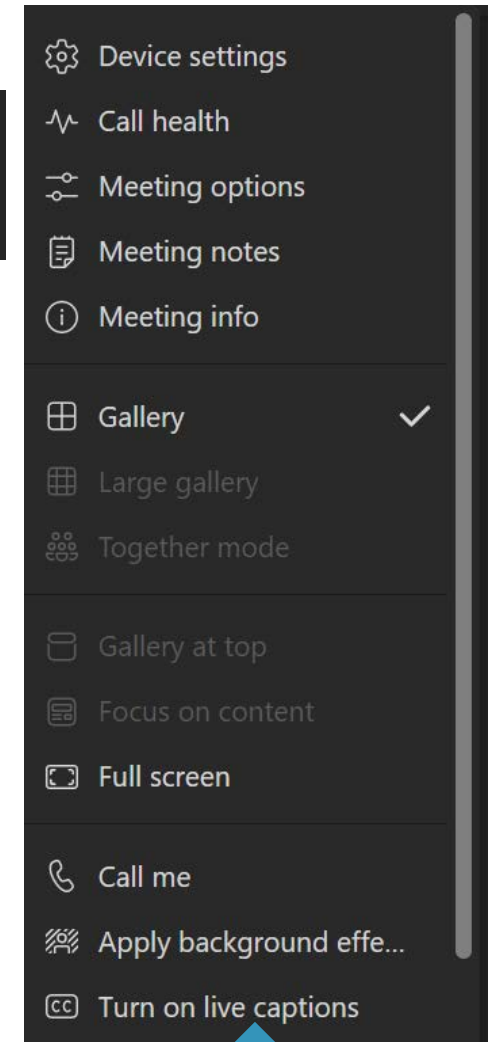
Device settings
Call health
Meeting options
Meeting notes
Meeting info

Gallery ✓
Large gallery
Together mode

Gallery at top
Focus on content
Full screen

Call me
Apply background effe...
Turn on live captions